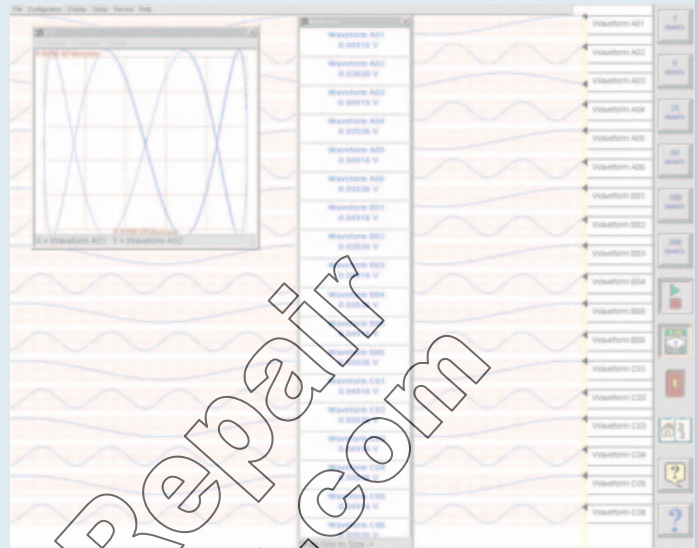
File Configuration Display Setup Service Help

X = Waveform A01 Y = Waveform A02

Waveform A01
0.04516 V
Waveform A02
0.03530 V
Waveform A03
-0.00915 V
Waveform A04
0.03526 V
Waveform A05
0.04516 V
Waveform A06
0.03536 V
Waveform B01
0.04516 V
Waveform B02
0.03536 V
Waveform B03
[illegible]
Waveform B04
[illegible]
Waveform B05
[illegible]
Waveform B06
0.03536 V
Waveform C01
0.04516 V
Waveform C02
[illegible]
Waveform C03
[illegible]
Waveform C04
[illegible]
Waveform C05
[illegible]
Waveform C06
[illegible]

Waveform A01
Waveform A02
Waveform A03
Waveform A04
Waveform A05
Waveform A06
Waveform B01
Waveform B02
Waveform B03
Waveform B04
Waveform B05
Waveform B06
Waveform C01
Waveform C02
Waveform C03
Waveform C04
Waveform C05
Waveform C06

1 mm/s
5 mm/s
25 mm/s
50 mm/s
100 mm/s
200 mm/s

Repair.com